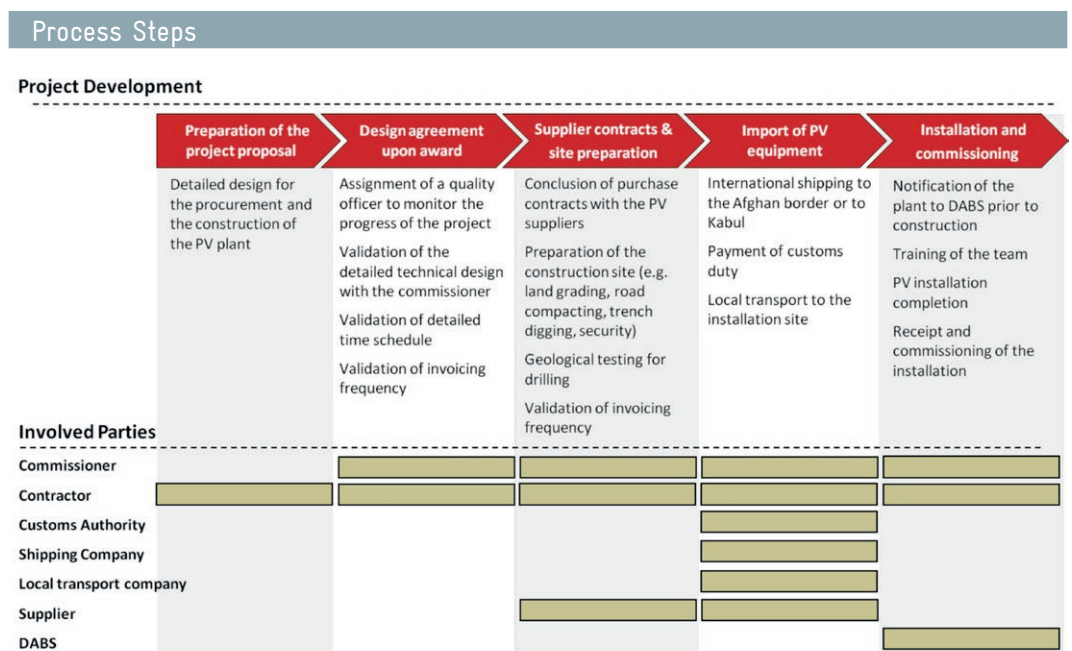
Process Steps

Project Development

Preparation of the project proposal

Detailed design for the procurement and the construction of the PV plant

Design agreement upon award

Assignment of a quality officer to monitor the progress of the project

Validation of the detailed technical design with the commissioner

Validation of detailed time schedule

Validation of invoicing frequency

Supplier contracts & site preparation

Conclusion of purchase contracts with the PV suppliers

Preparation of the construction site (e.g. land grading, road compacting, trench digging, security)

Geological testing for drilling

Validation of invoicing frequency

Import of PV equipment

International shipping to the Afghan border or to Kabul

Payment of customs duty

Local transport to the installation site

Installation and commissioning

Notification of the plant to DABS prior to construction

Training of the team

PV installation completion

Receipt and commissioning of the installation

Involved Parties

Commissioner

Contractor

Customs Authority

Shipping Company

Local transport company

Supplier

DABS